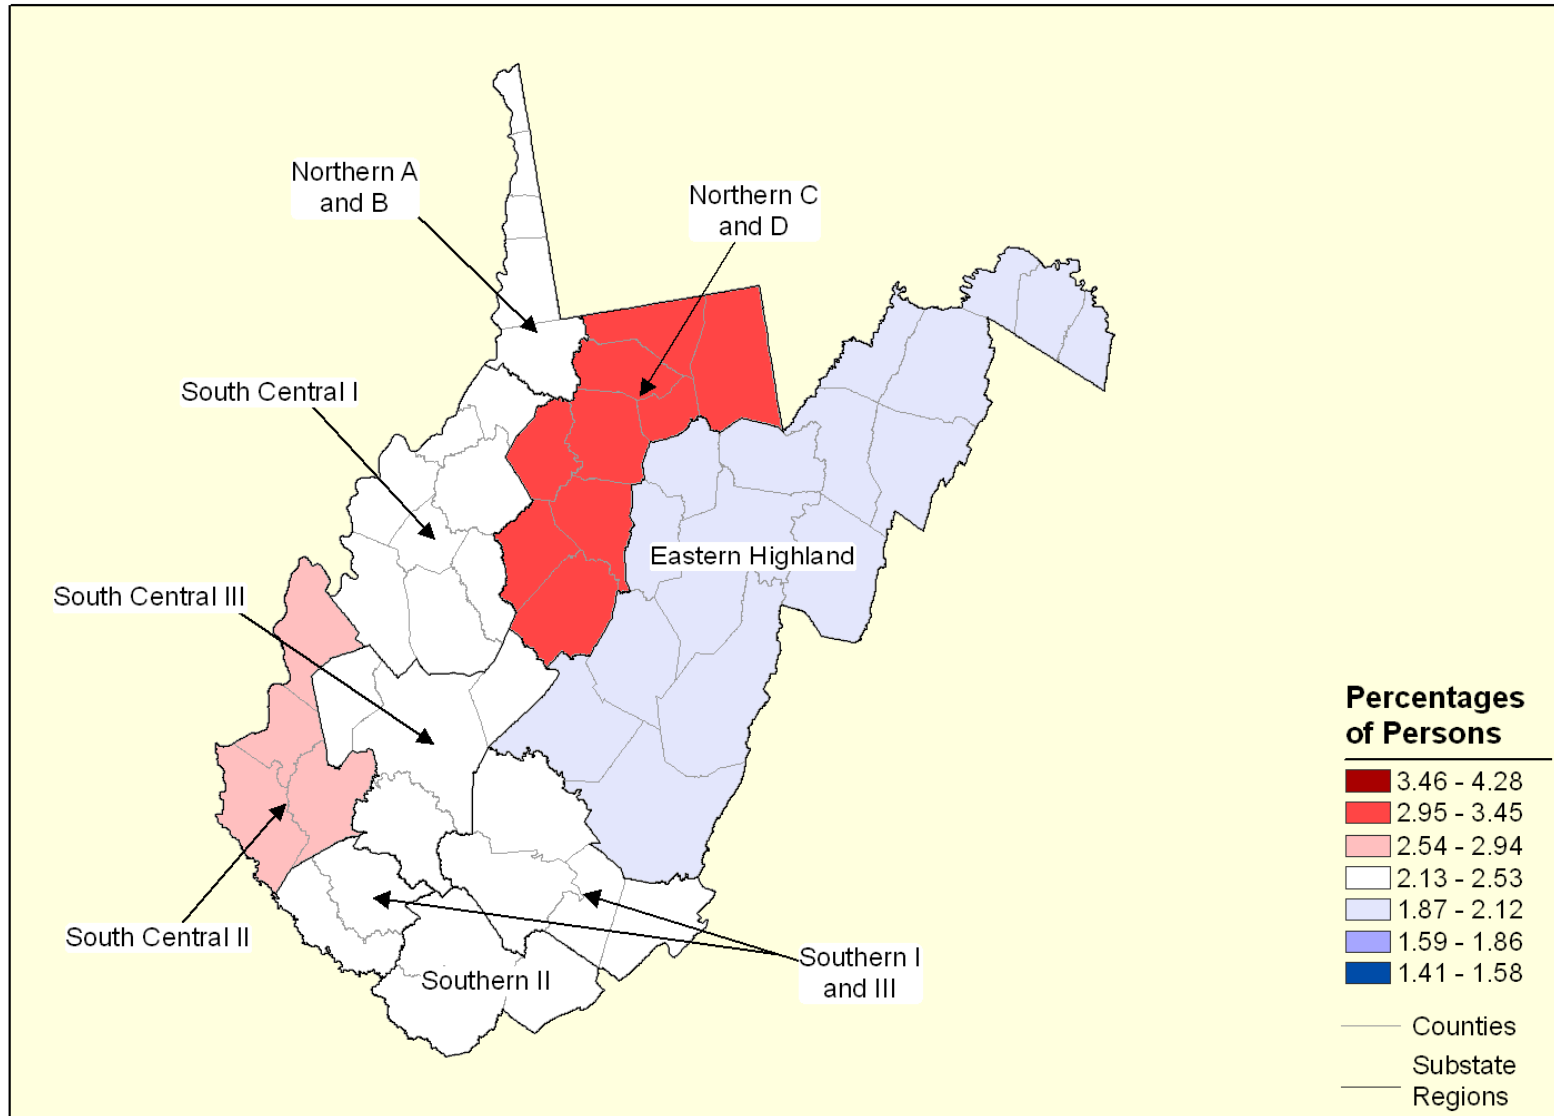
Northern A and B

Northern C and D

South Central I

Eastern Highland

South Central III

South Central II

Southern II

Southern I and III

Percentages of Persons

3.46 - 4.28
2.95 - 3.45
2.54 - 2.94
2.13 - 2.53
1.87 - 2.12
1.59 - 1.86
1.41 - 1.58

Counties

Substate Regions